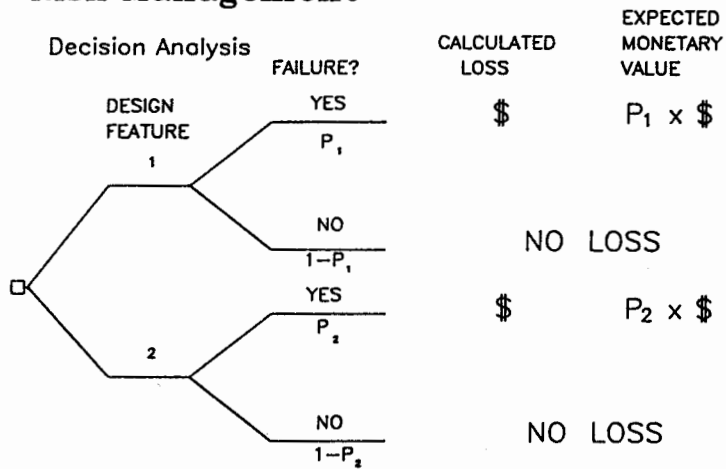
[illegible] Management

Decision Analysis

DESIGN FEATURE

FAILURE?

CALCULATED LOSS

EXPECTED MONETARY VALUE

1

YES

$P_1$

$

$P_1 \times \$$

NO

$1-P_1$

NO LOSS

2

YES

$P_2$

$

$P_2 \times \$$

NO

$1-P_2$

NO LOSS